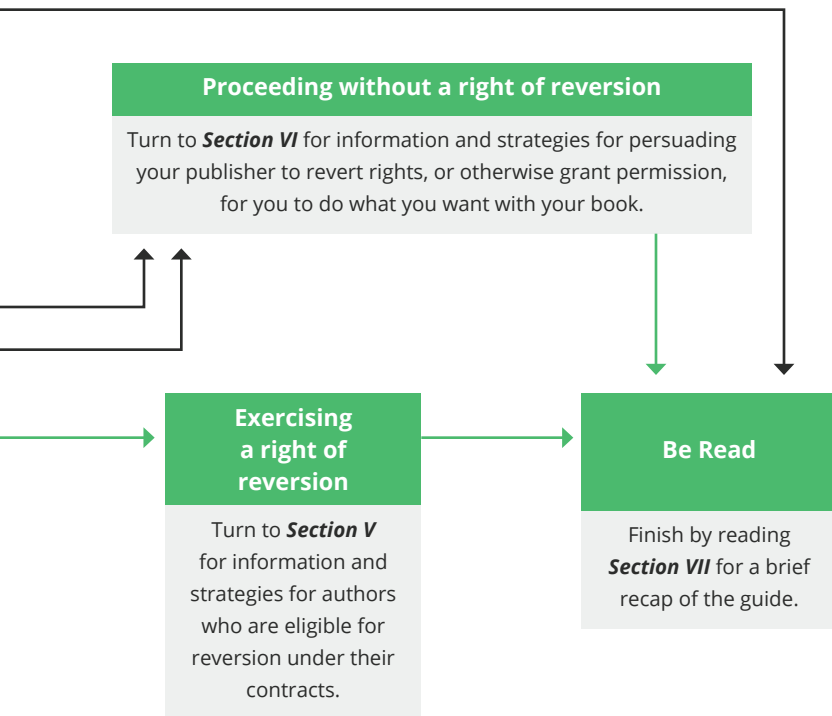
Proceeding without a right of reversion

Turn to ***Section VI*** for information and strategies for persuading your publisher to revert rights, or otherwise grant permission, for you to do what you want with your book.

Exercising a right of reversion

Turn to ***Section V*** for information and strategies for authors who are eligible for reversion under their contracts.

Be Read

Finish by reading ***Section VII*** for a brief recap of the guide.